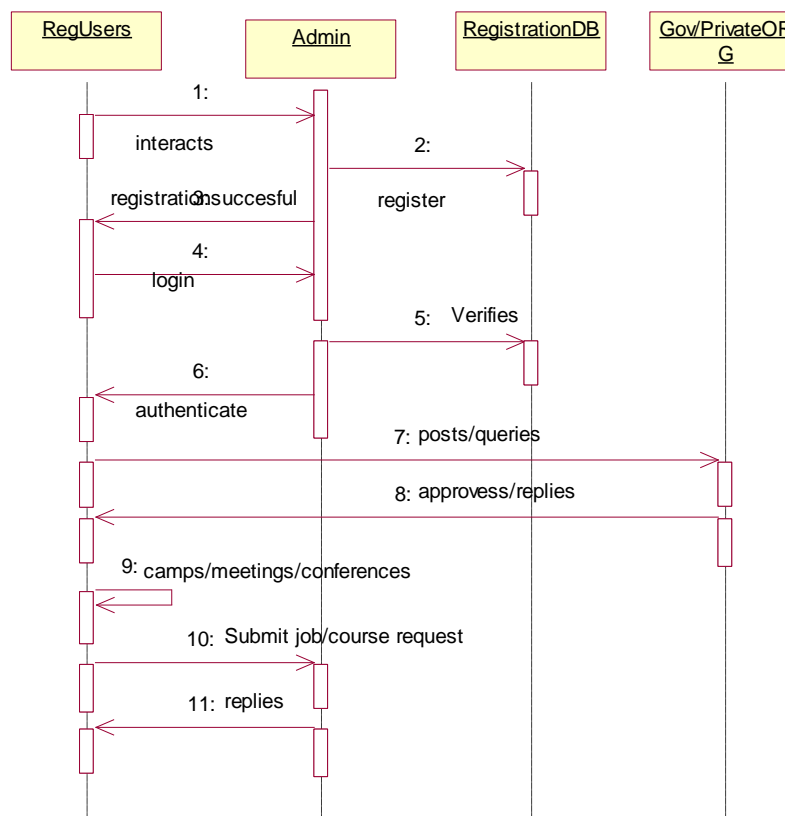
RegUsers

Admin

RegistrationDB

Gov/PrivateOR G

1:

interacts

2:

register

registration3:succesful

4:

login

5: Verifies

6:

authenticate

7: posts/queries

8: approvess/replies

9: camps/meetings/conferences

10: Submit job/course request

11: replies